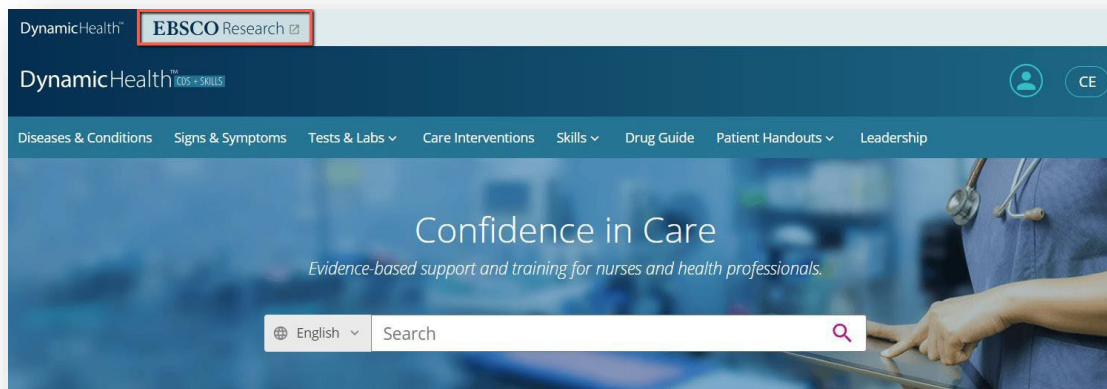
DynamicHealth™ EBSCO Research

DynamicHealth™ CDS + SKILLS

CE

Diseases & Conditions Signs & Symptoms Tests & Labs Care Interventions Skills Drug Guide Patient Handouts Leadership

Confidence in Care

Evidence-based support and training for nurses and health professionals.

English Search